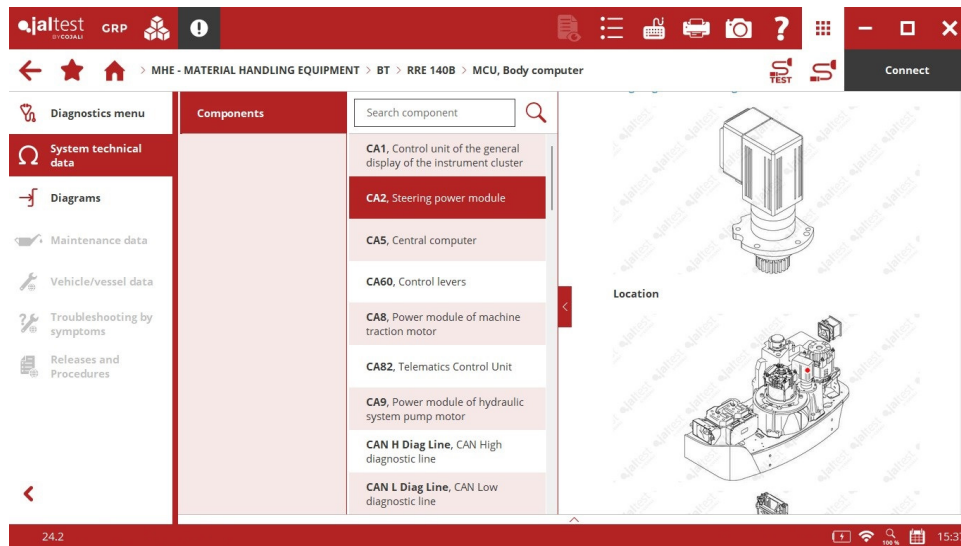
jaltest BY COJALI GRP

> MHE - MATERIAL HANDLING EQUIPMENT > BT > RRE 140B > MCU, Body computer

TEST

Connect

Diagnostics menu

System technical data

Diagrams

Maintenance data

Vehicle/vessel data

Troubleshooting by symptoms

Releases and Procedures

Components

Search component

CA1, Control unit of the general display of the instrument cluster

CA2, Steering power module

CA5, Central computer

CA60, Control levers

CA8, Power module of machine traction motor

CA82, Telematics Control Unit

CA9, Power module of hydraulic system pump motor

CAN H Diag Line, CAN High diagnostic line

CAN L Diag Line, CAN Low diagnostic line

Location

24.2

100 %

15:3